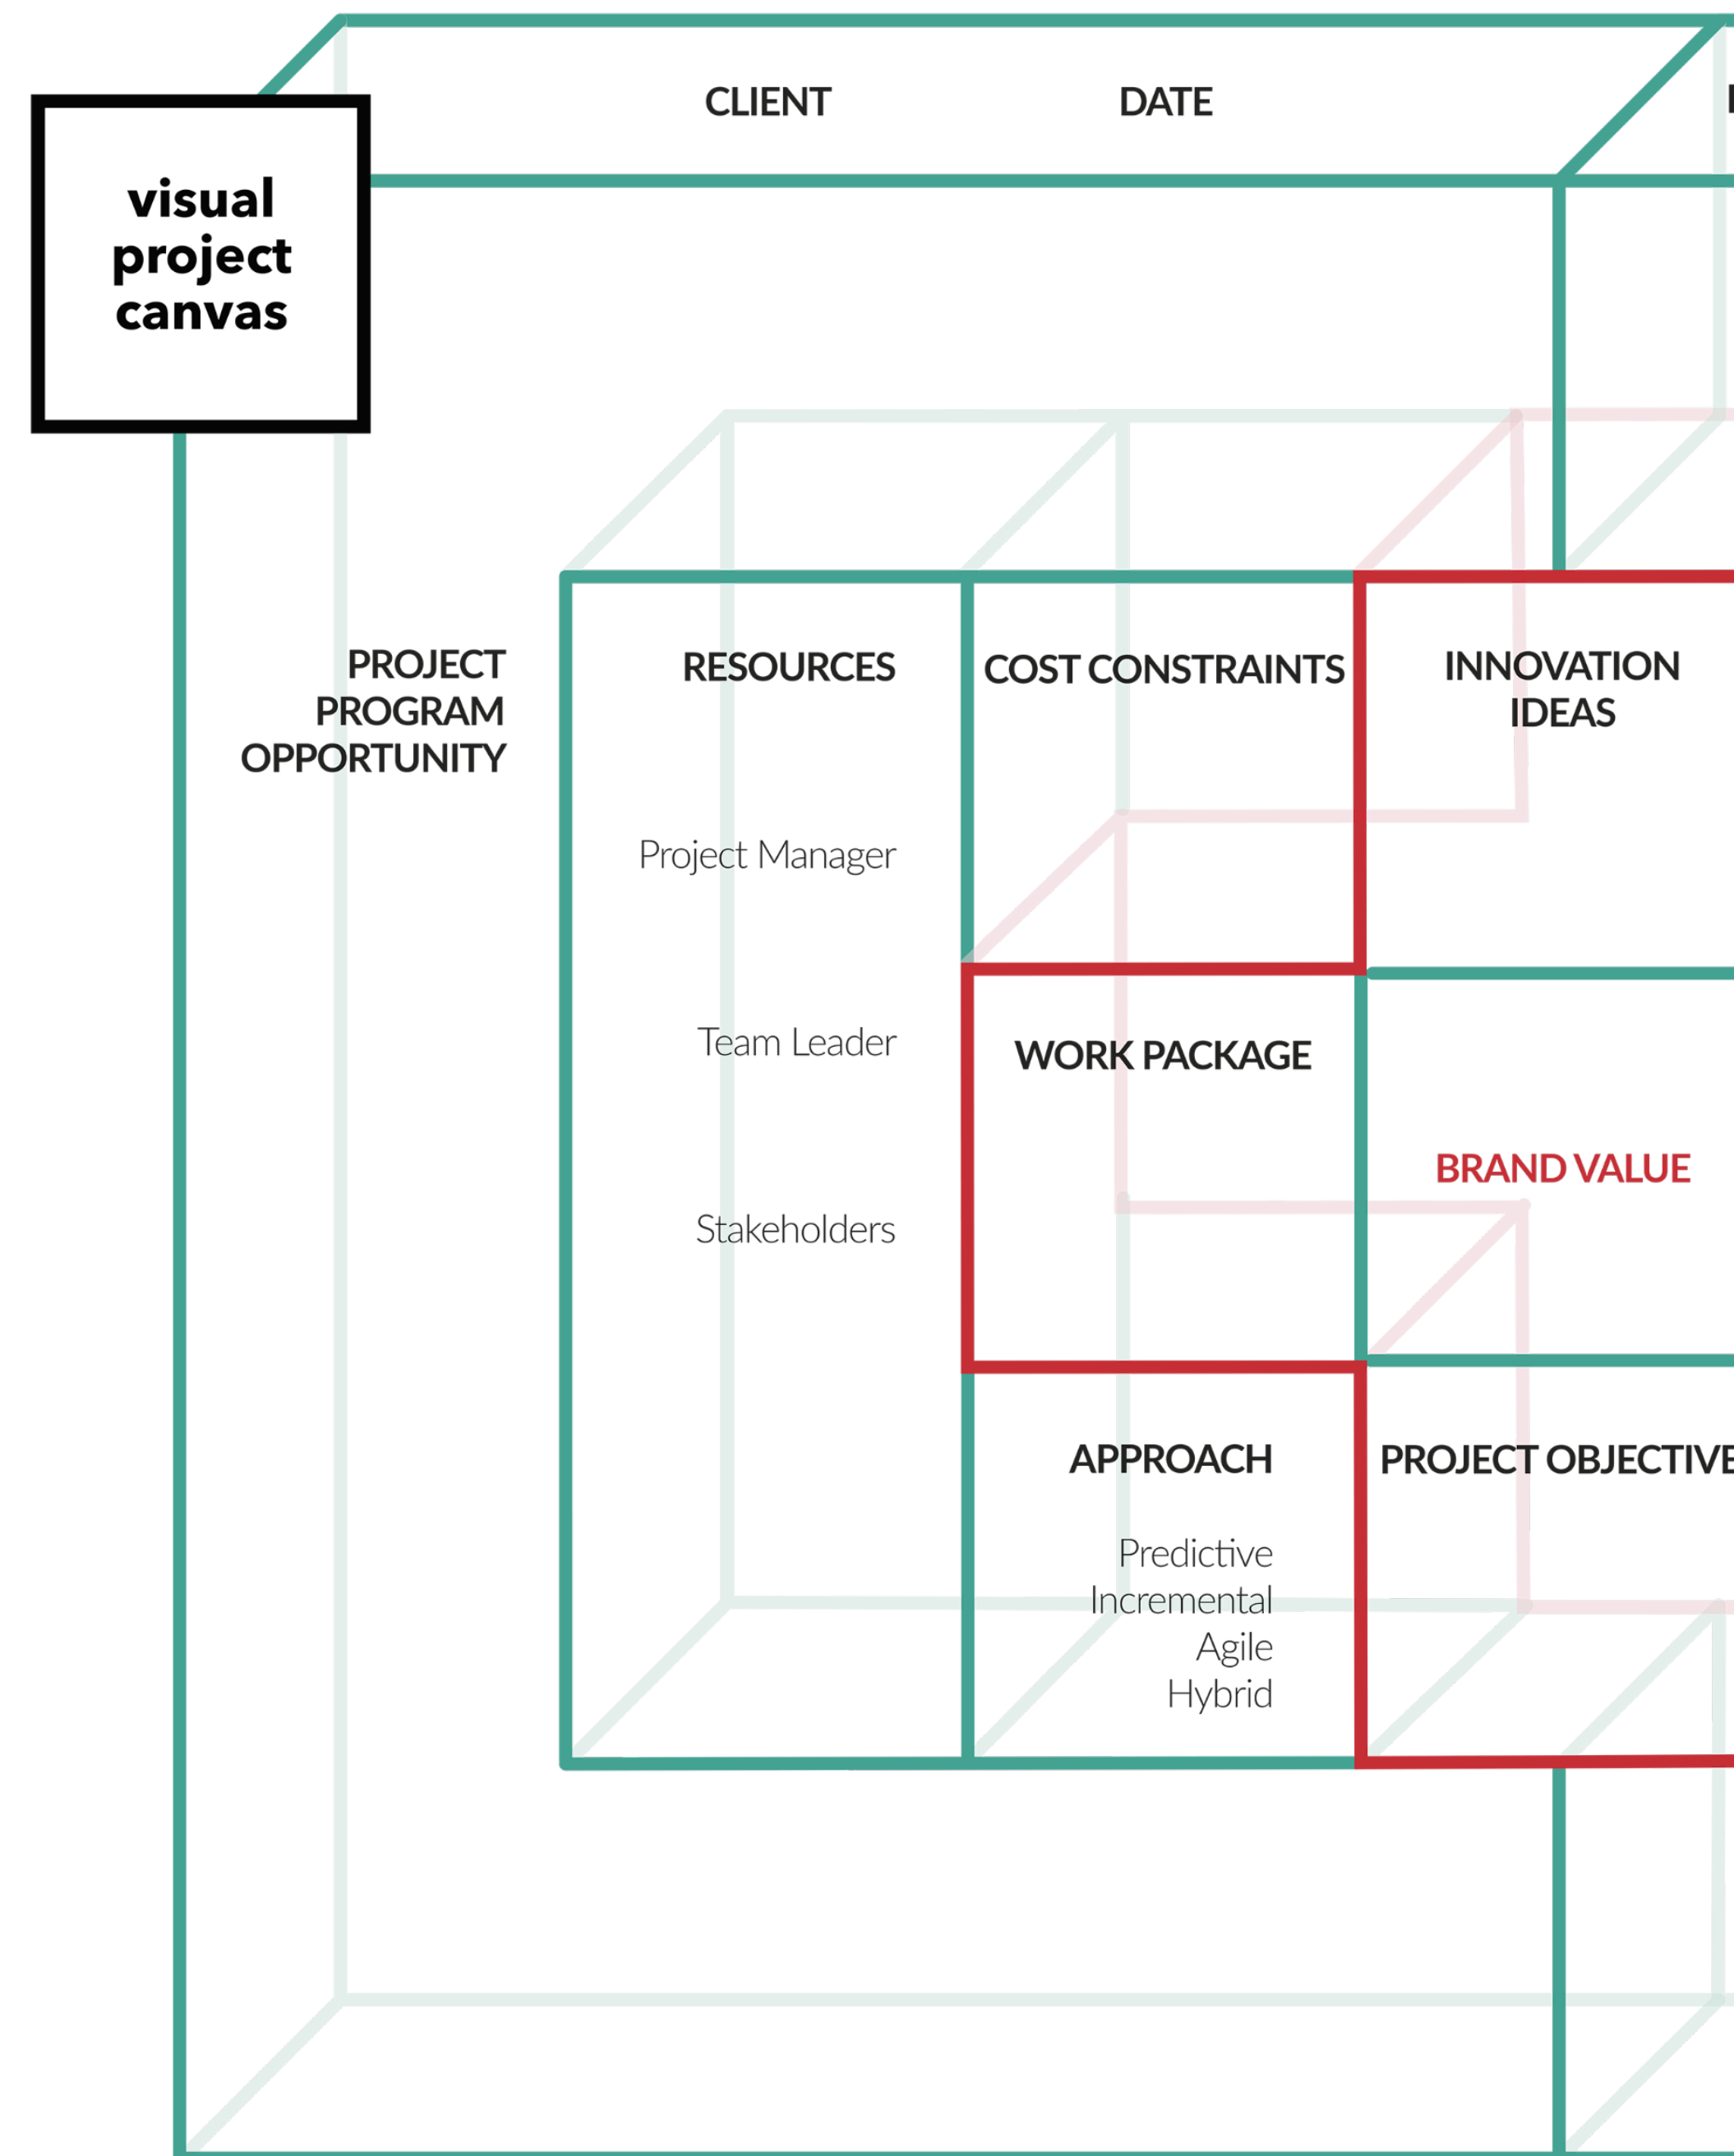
visual project canvas

CLIENT

DATE

PROJECT
PROGRAM
OPPORTUNITY

RESOURCES

Project Manager

Team Leader

Stakeholders

COST CONSTRAINTS

INNOVATION IDEAS

WORK PACKAGE

BRAND VALUE

APPROACH

Predictive
Incremental
Agile
Hybrid

PROJECT OBJECTIVE